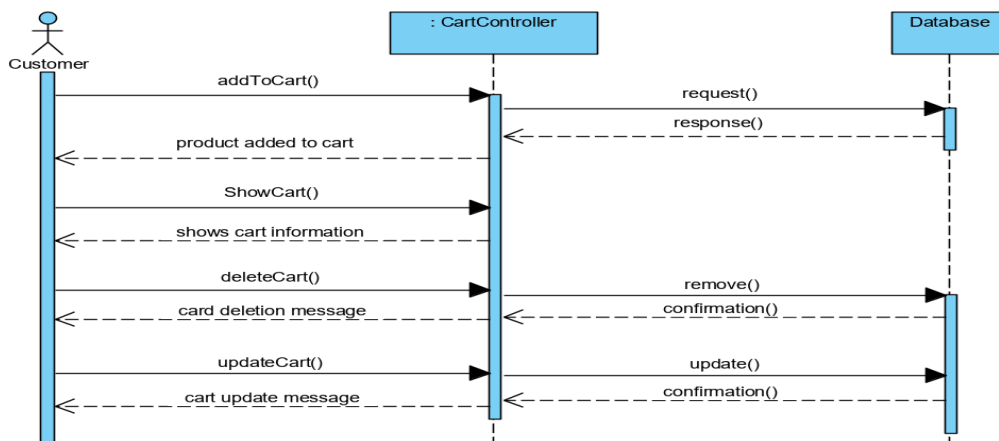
Customer

: CartController

Database

addToCart()

request()

response()

product added to cart

ShowCart()

shows cart information

deleteCart()

remove()

confirmation()

card deletion message

updateCart()

update()

confirmation()

cart update message